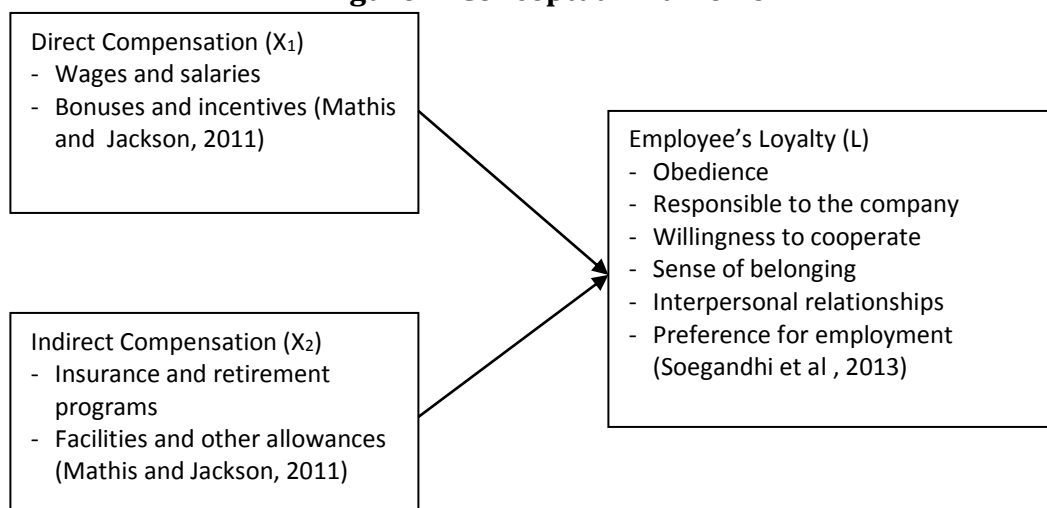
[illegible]

Direct Compensation ($X_1$)
- Wages and salaries
- Bonuses and incentives (Mathis and Jackson, 2011)

Indirect Compensation ($X_2$)
- Insurance and retirement programs
- Facilities and other allowances (Mathis and Jackson, 2011)

Employee's Loyalty (L)
- Obedience
- Responsible to the company
- Willingness to cooperate
- Sense of belonging
- Interpersonal relationships
- Preference for employment (Soegandhi et al , 2013)